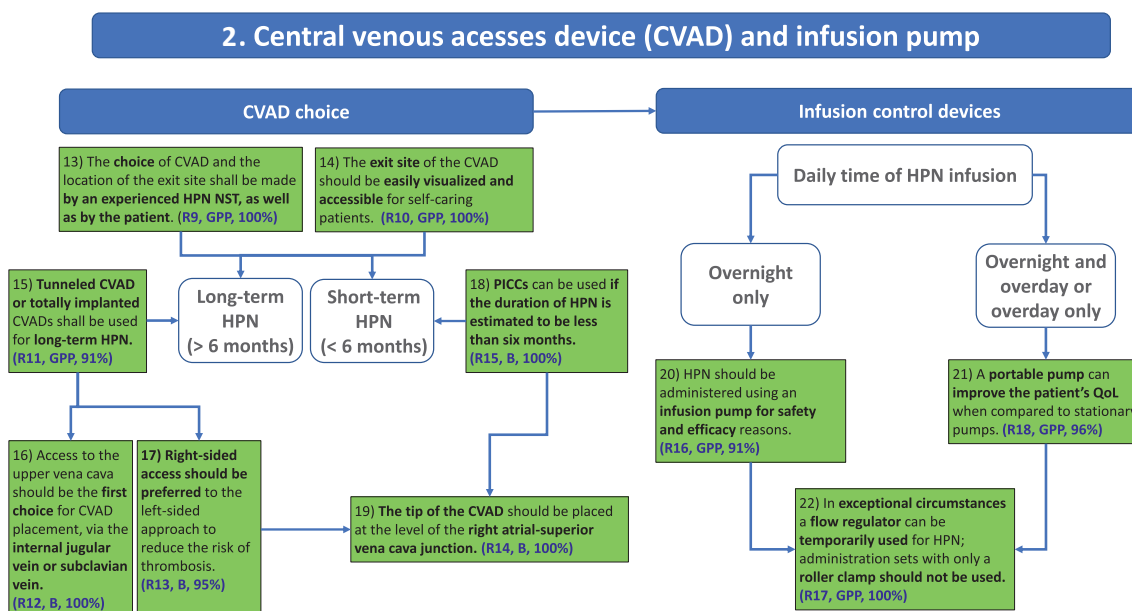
2. Central venous acesses device (CVAD) and infusion pump

CVAD choice

Infusion control devices

13) The choice of CVAD and the location of the exit site shall be made by an experienced HPN NST, as well as by the patient. (R9, GPP, 100%)

14) The exit site of the CVAD should be easily visualized and accessible for self-caring patients. (R10, GPP, 100%)

15) Tunneled CVAD or totally implanted CVADs shall be used for long-term HPN. (R11, GPP, 91%)

Long-term HPN (> 6 months)

Short-term HPN (< 6 months)

18) PICCs can be used if the duration of HPN is estimated to be less than six months. (R15, B, 100%)

16) Access to the upper vena cava should be the first choice for CVAD placement, via the internal jugular vein or subclavian vein. (R12, B, 100%)

17) Right-sided access should be preferred to the left-sided approach to reduce the risk of thrombosis. (R13, B, 95%)

19) The tip of the CVAD should be placed at the level of the right atrial-superior vena cava junction. (R14, B, 100%)

Daily time of HPN infusion

Overnight only

Overnight and overday or overday only

20) HPN should be administered using an infusion pump for safety and efficacy reasons. (R16, GPP, 91%)

21) A portable pump can improve the patient's QoL when compared to stationary pumps. (R18, GPP, 96%)

22) In exceptional circumstances a flow regulator can be temporarily used for HPN; administration sets with only a roller clamp should not be used. (R17, GPP, 100%)